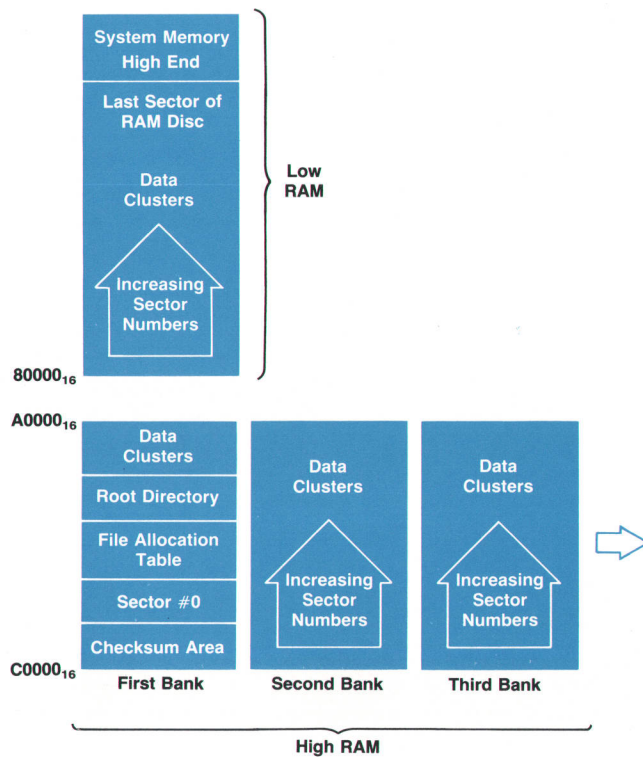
System Memory High End

Last Sector of RAM Disc

Data Clusters

Increasing Sector Numbers

Low RAM

$80000_{16}$

$A0000_{16}$

Data Clusters

Root Directory

File Allocation Table

Sector #0

Checksum Area

$C0000_{16}$

First Bank

Data Clusters

Increasing Sector Numbers

Second Bank

Data Clusters

Increasing Sector Numbers

Third Bank

High RAM